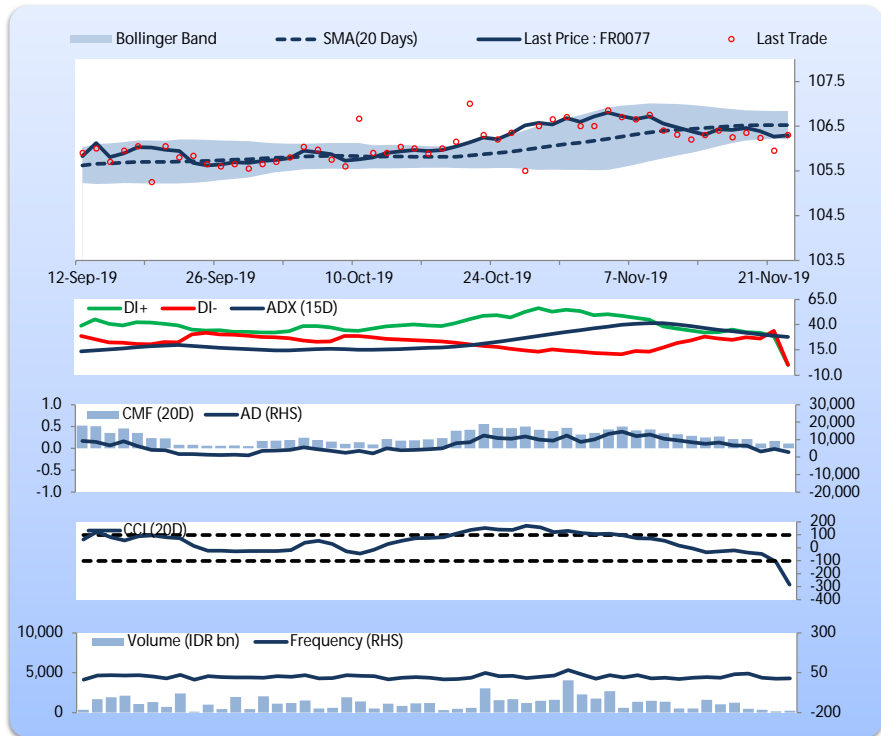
Bollinger Band
SMA(20 Days)
Last Price : FR0077
Last Trade

107.5
106.5
105.5
104.5
103.5

12-Sep-19
26-Sep-19
10-Oct-19
24-Oct-19
7-Nov-19
21-Nov-19

DI+
DI-
ADX (15D)

65.0
40.0
15.0
-10.0

1.0
0.5
0.0
-0.5
-1.0

CMF (20D)
AD (RHS)

30,000
20,000
10,000
0
-10,000
-20,000

CCI (20D)

200
100
0
-100
-200
-300
-400

10,000
5,000
0

Volume (IDR bn)
Frequency (RHS)

300
50
-200